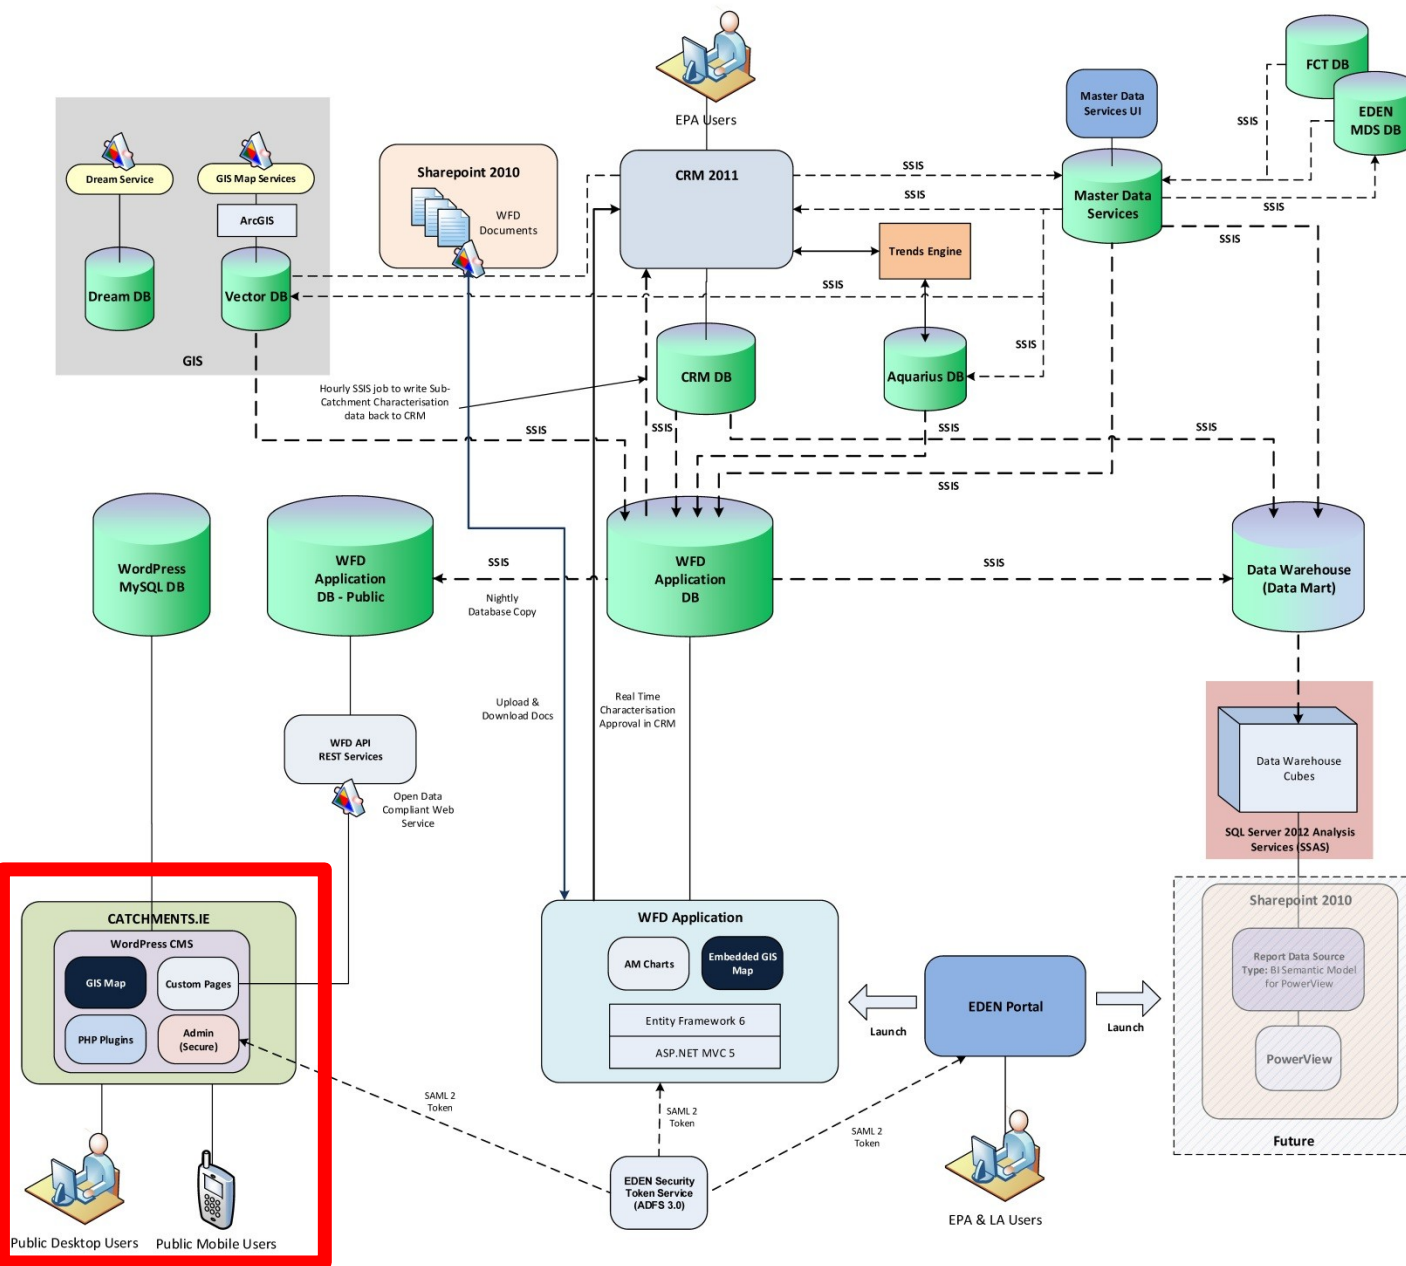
EPA Users

CRM 2011

Sharepoint 2010

WFD Documents

Dream Service

GIS Map Services

ArcGIS

Dream DB

Vector DB

GIS

Master Data Services UI

Master Data Services

FCT DB

EDEN MDS DB

SSIS

SSIS

SSIS

SSIS

SSIS

Trends Engine

SSIS

CRM DB

Aquarius DB

SSIS

Hourly SSIS job to write Sub-Catchment Characterisation data back to CRM

SSIS

SSIS

SSIS

SSIS

SSIS

WordPress MySQL DB

WFD Application DB - Public

SSIS

Nightly Database Copy

WFD Application DB

SSIS

Data Warehouse (Data Mart)

Upload & Download Docs

Real Time Characterisation Approval in CRM

WFD API REST Services

Open Data Compliant Web Service

Data Warehouse Cubes

SQL Server 2012 Analysis Services (SSAS)

Sharepoint 2010

Report Data Source Type: BI Semantic Model for PowerView

PowerView

Future

CATCHMENTS.IE

WordPress CMS

GIS Map

Custom Pages

PHP Plugins

Admin (Secure)

WFD Application

AM Charts

Embedded GIS Map

Entity Framework 6

ASP.NET MVC 5

Launch

EDEN Portal

Launch

SAML 2 Token

SAML 2 Token

SAML 2 Token

EDEN Security Token Service (ADFS 3.0)

Public Desktop Users

Public Mobile Users

EPA & LA Users